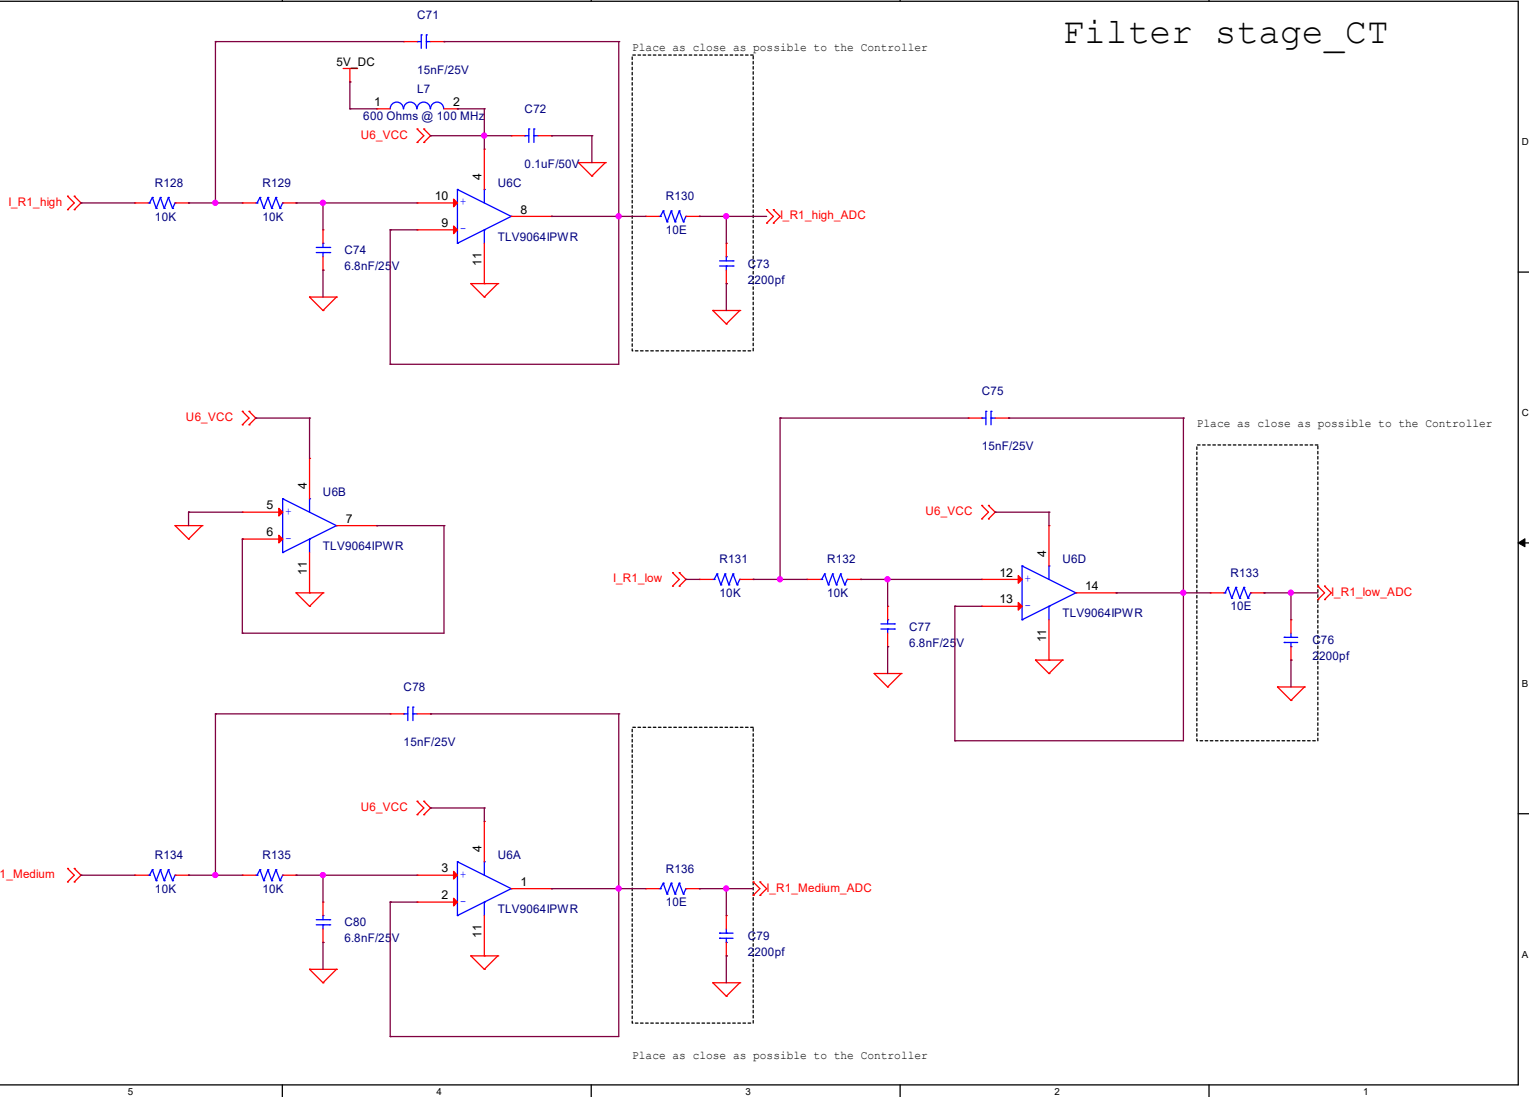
Filter stage_CT

C71
15nF/25V
5V_DC
L7
1
2
600 Ohms @ 100 MHz
U6_VCC
C72
0.1uF/50V
Place as close as possible to the Controller
I_R1_high
R128
10K
R129
10K
4
U6C
10
9
8
11
TLV9064IPWR
C74
6.8nF/25V
R130
10E
I_R1_high_ADC
C73
2200pf

U6_VCC
4
U6B
5
6
7
11
TLV9064IPWR

C75
15nF/25V
Place as close as possible to the Controller
U6_VCC
I_R1_low
R131
10K
R132
10K
4
U6D
12
13
14
11
TLV9064IPWR
C77
6.8nF/25V
R133
10E
I_R1_low_ADC
C76
2200pf

C78
15nF/25V
U6_VCC
1_Medium
R134
10K
R135
10K
4
U6A
3
2
1
11
TLV9064IPWR
C80
6.8nF/25V
R136
10E
I_R1_Medium_ADC
C79
2200pf
Place as close as possible to the Controller

D
C
B
A
5
4
3
2
1